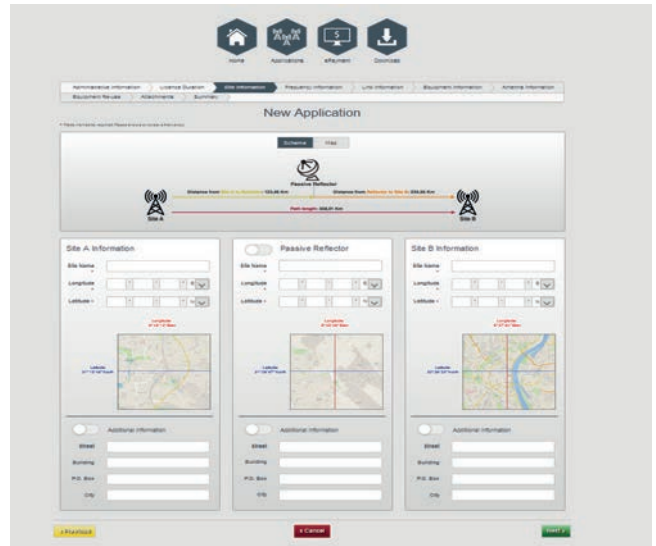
Home Applications ePayment Downloads

Administrative Information | Licence Duration | Site Information | Frequency Information | Link Information | Equipment Information | Antenna Information | Equipment Re-use | Attachments | Summary

New Application

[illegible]

Schema | Map

Passive Reflector

Distance from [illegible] 123.48 Km

Distance from Reflector to Site B: 226.85 Km

Path length: 338.21 Km

Site A

Site B

Site A Information

Site Name

Longitude

Latitude

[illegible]

Additional Information

Street

Building

P.O. Box

City

Passive Reflector

Site Name

Longitude

Latitude

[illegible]

Additional Information

Street

Building

P.O. Box

City

Site B Information

Site Name

Longitude

Latitude

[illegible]

Additional Information

Street

Building

P.O. Box

City

‹ Previous

× Cancel

Next ›